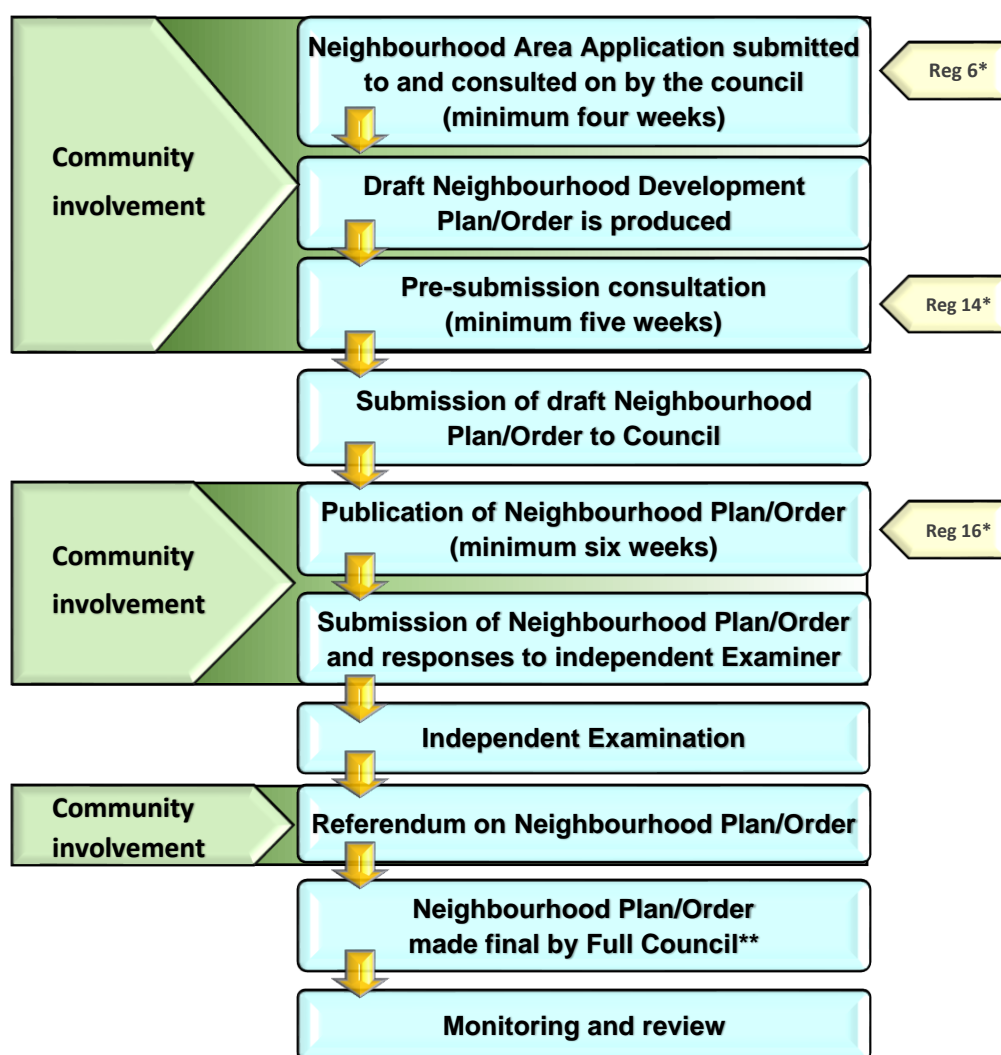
Community involvement

Neighbourhood Area Application submitted to and consulted on by the council (minimum four weeks)

Reg 6*

Draft Neighbourhood Development Plan/Order is produced

Pre-submission consultation (minimum five weeks)

Reg 14*

Submission of draft Neighbourhood Plan/Order to Council

Community involvement

Publication of Neighbourhood Plan/Order (minimum six weeks)

Reg 16*

Submission of Neighbourhood Plan/Order and responses to independent Examiner

Independent Examination

Community involvement

Referendum on Neighbourhood Plan/Order

Neighbourhood Plan/Order made final by Full Council**

Monitoring and review